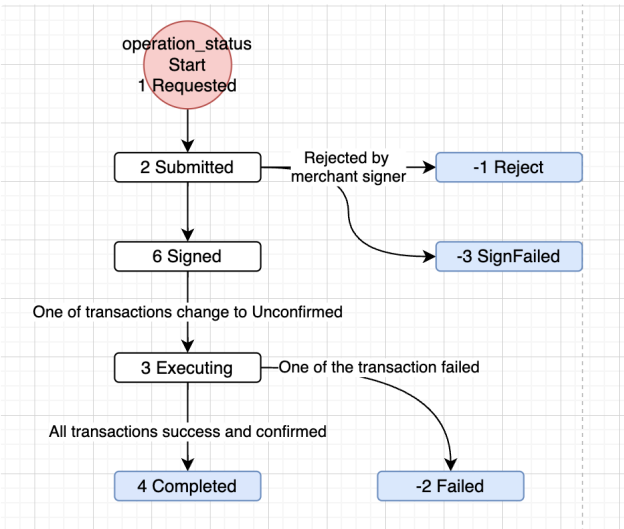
operation_status
Start
1 Requested

2 Submitted

Rejected by merchant signer

-1 Reject

-3 SignFailed

6 Signed

One of transactions change to Unconfirmed

3 Executing

One of the transaction failed

All transactions success and confirmed

4 Completed

-2 Failed